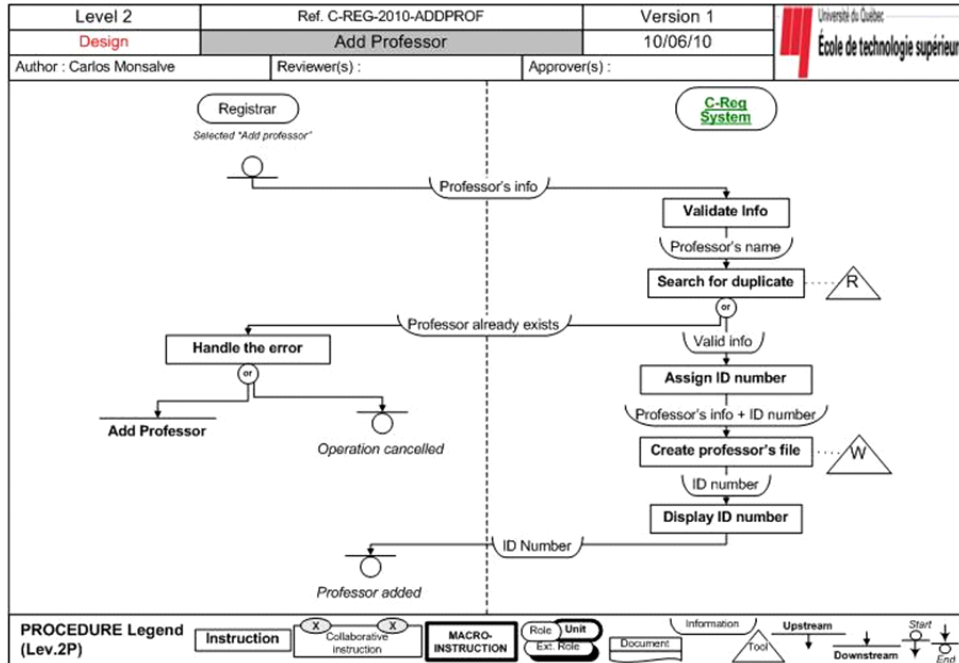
| Level 2 | Ref. C-REG-2010-ADDPROF | Version 1 |
|---|---|---|
| Design | Add Professor | 10/06/10 |
| Author : Carlos Monsalve | Reviewer(s) : | Approver(s) : |

Université du Québec
École de technologie supérieure

Registrar
Selected "Add professor"

C-Reg System

Professor's info

Validate Info

Professor's name

Search for duplicate

R

or

Professor already exists

Valid info

Handle the error

or

Assign ID number

Add Professor

Operation cancelled

Professor's info + ID number

Create professor's file

W

ID number

Display ID number

ID Number

Professor added

PROCEDURE Legend (Lev.2P)

Instruction

X X Collaborative instruction

MACRO-INSTRUCTION

Role Unit Ext. Role

Document

Information

Tool

Upstream

Downstream

Start

End